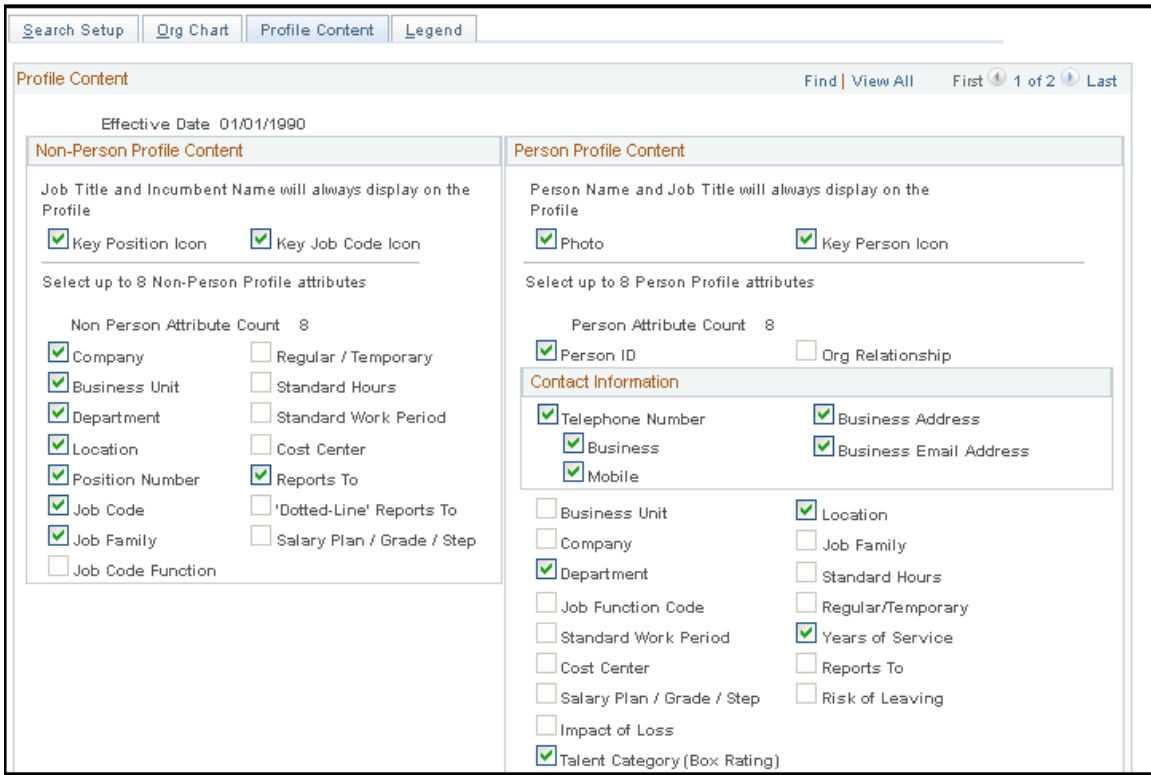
Search Setup | Org Chart | Profile Content | Legend

Profile Content

Find | View All First 1 of 2 Last

Effective Date 01/01/1990

Non-Person Profile Content

Job Title and Incumbent Name will always display on the Profile

Key Position Icon
Key Job Code Icon

Select up to 8 Non-Person Profile attributes

Non Person Attribute Count 8

Company
Regular / Temporary
Business Unit
Standard Hours
Department
Standard Work Period
Location
Cost Center
Position Number
Reports To
Job Code
'Dotted-Line' Reports To
Job Family
Salary Plan / Grade / Step
Job Code Function

Person Profile Content

Person Name and Job Title will always display on the Profile

Photo
Key Person Icon

Select up to 8 Person Profile attributes

Person Attribute Count 8

Person ID
Org Relationship

Contact Information

Telephone Number
Business Address
Business
Business Email Address
Mobile

Business Unit
Location
Company
Job Family
Department
Standard Hours
Job Function Code
Regular/Temporary
Standard Work Period
Years of Service
Cost Center
Reports To
Salary Plan / Grade / Step
Risk of Leaving
Impact of Loss
Talent Category (Box Rating)